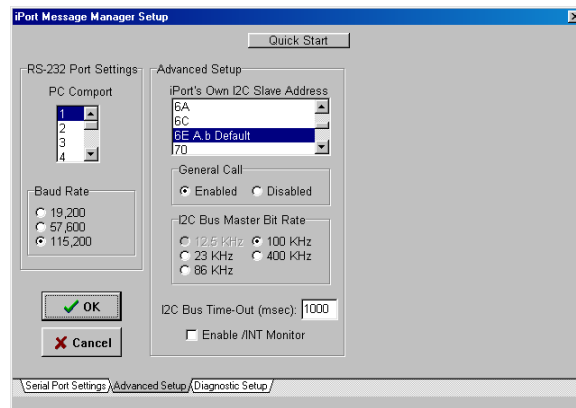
iPort Message Manager Setup

Quick Start

RS-232 Port Settings

PC Comport

1
2
3
4

Baud Rate

19,200
57,600
115,200

Advanced Setup

iPort's Own I2C Slave Address

6A
6C
6E A.b Default
70

General Call

Enabled
Disabled

I2C Bus Master Bit Rate

12.5 KHz
100 KHz
23 KHz
400 KHz
86 KHz

I2C Bus Time-Out (msec): 1000

Enable /INT Monitor

OK

Cancel

Serial Port Settings
Advanced Setup
Diagnostic Setup